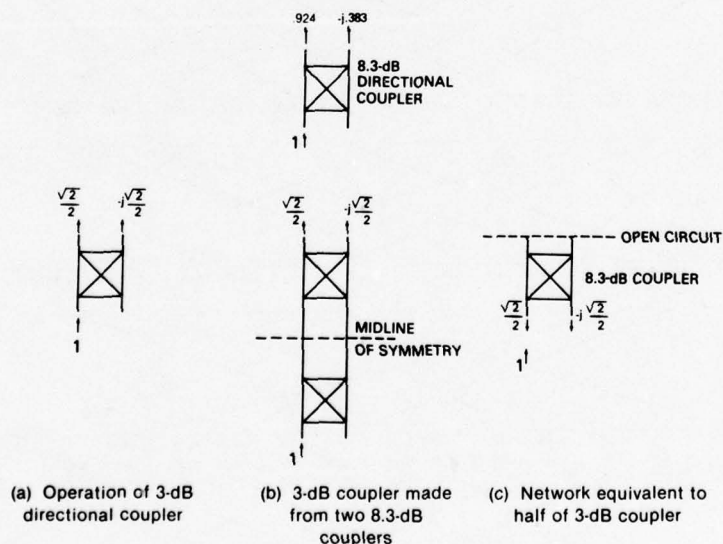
.924 -j.383

8.3-dB DIRECTIONAL COUPLER

1

$\frac{\sqrt{2}}{2}$ $-j\frac{\sqrt{2}}{2}$

1

$\frac{\sqrt{2}}{2}$ $-j\frac{\sqrt{2}}{2}$

MIDLINE OF SYMMETRY

1

OPEN CIRCUIT

8.3-dB COUPLER

$\frac{\sqrt{2}}{2}$ $-j\frac{\sqrt{2}}{2}$

1

(a) Operation of 3-dB directional coupler

(b) 3-dB coupler made from two 8.3-dB couplers

(c) Network equivalent to half of 3-dB coupler